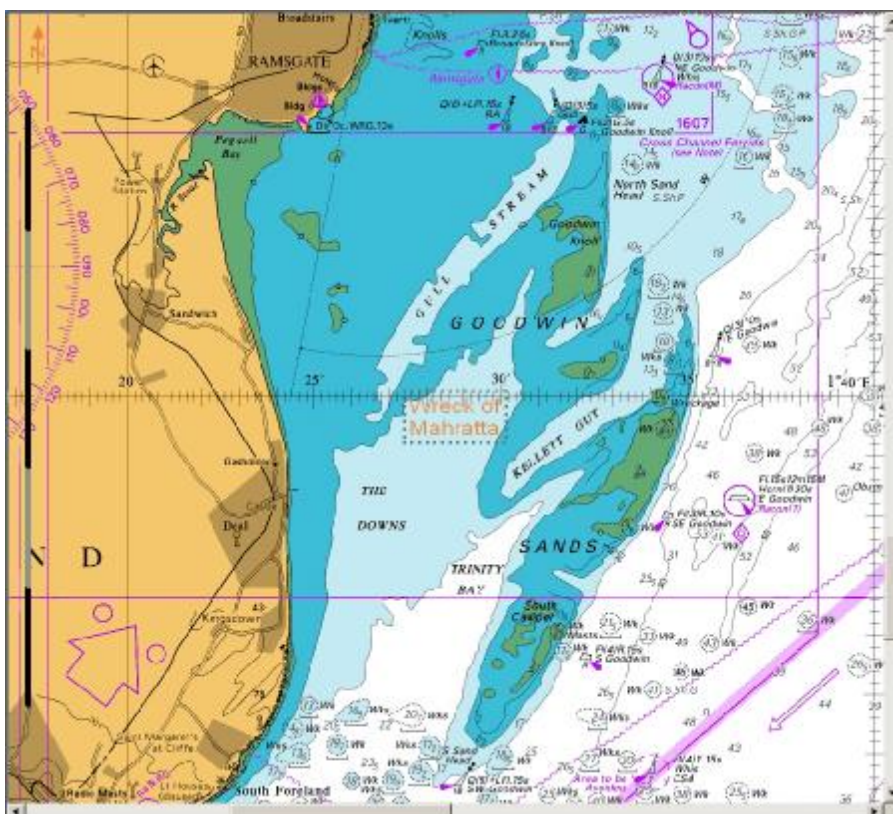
Broadstairs
RAMSGATE
Bldg
Bldg
Pegwell Bay
Sandwich
20
25'
30'
1°40'E
GULL STREAM
GOODWIN
Goodwin Knoll
North Sand Head
KELLETT GUT
Wreck of Mahratta
THE DOWNS
Deal
SANDS
TRINITY BAY
South Calliper
Kingsdown
St Margaret's at Cliffe
South Foreland
N D
Cross Channel Ferries (see Note)
1607
Fl.(4)R.15s
Q(6)+LFl.15s
Q(3)10s E Goodwin
Fl.15s12m15M Horn(3)30s E Goodwin
Area to be Avoided
Wk
Wks
Knolls
Ramsgate
Goodwin Knoll
SE Goodwin
S Sand Head